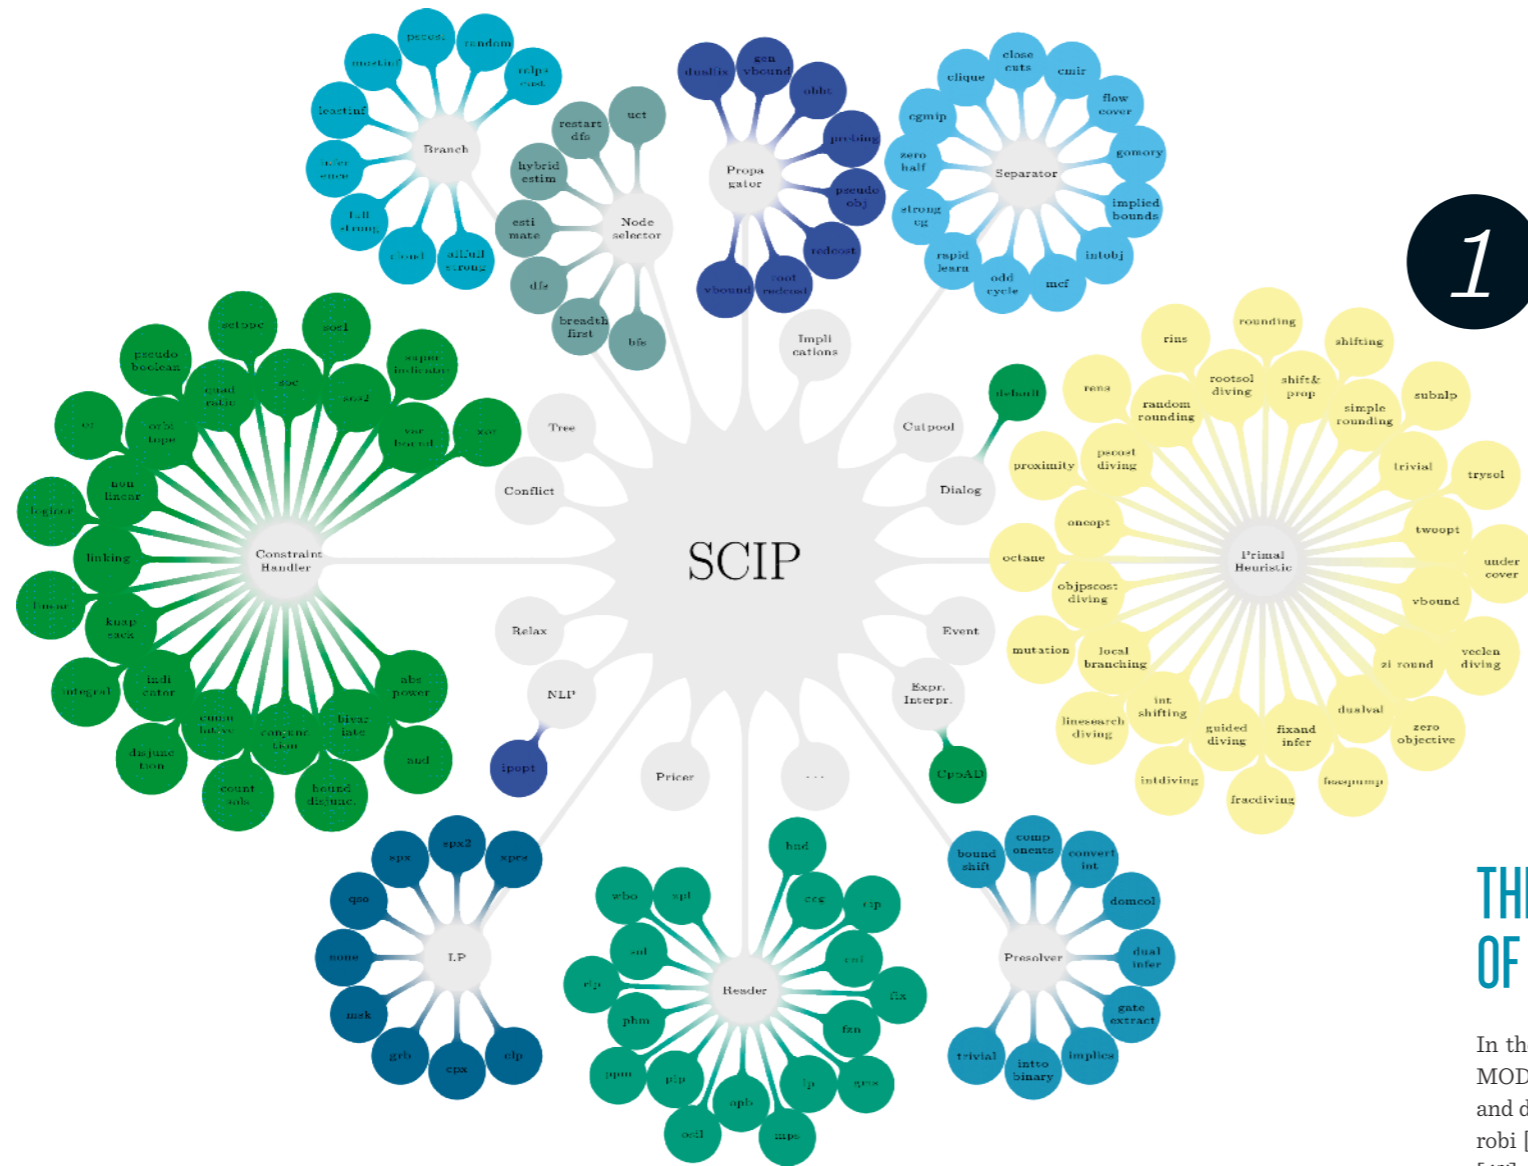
SCIP

Branch
pscost
random
mostinf
relps cost
leastinf
infer ence
full strong
cloud
allful strong

Node selector
restarts dfs
uct
hybrid estim
esti mate
dfs
breadth first
bfs

Propa gator
dualfix
gen vbound
obbt
probing
pseudo obj
redcost
root redcost
vbound

Separator
close cuts
clique
cmir
flow cover
cgmip
zero half
gomory
implied bounds
strong cg
intobj
rapid learn
odd cycle
mcf

1

Impli cations
Tree
Conflict
Cutpool
Dialog
default
Relax
NLP
ipopt
Pricer
...
Event
Expr. Interpr.
CppAD

Constraint Handler
setppc
sos1
pseudo boolean
quad ratic
soc
super indicator
orbi tope
sos2
var bound
xor
or
non linear
logicor
linking
linear
knap sack
indi cator
integral
cumu lative
conjunc tion
bivar iate
abs power
disjunc tion
count sols
bound disjunc.
and

Primal Heuristic
rins
rounding
shifting
rootsol diving
shift& prop
rens
random rounding
subnlp
simple rounding
proximity
pscost diving
trivial
trysol
oneopt
twoopt
octane
under cover
objpscost diving
vbound
mutation
local branching
zi round
veclen diving
int shifting
dualval
linesearch diving
guided diving
fixand infer
zero objective
intdiving
fracdiving
feaspump

LP
spx
spx2
xprs
qso
none
msk
grb
cpx
clp

Reader
bnd
wbo
zpl
ccg
cip
sol
cnf
rlp
fix
pbm
fzn
ppm
pip
lp
gms
opb
osil
mps

Presolver
comp onents
bound shift
convert int
domcol
dual infer
gate extract
trivial
intto binary
implics

THE
OF

In the
MOD
and d
robi [